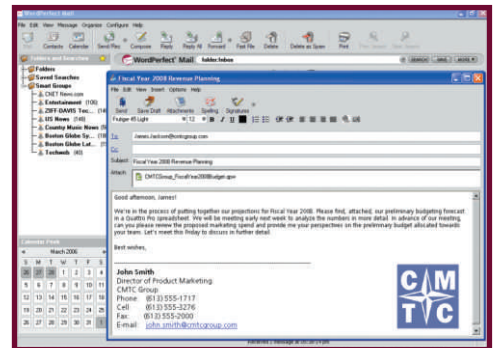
WordPerfect Mail

File Edit View Message Organize Configure Help

Contacts Calendar Send Files Compose Reply Reply All Forward Fast File Delete Delete as Spam Print

Folders and Searches

WordPerfect Mail

folder:Inbox

Folders

Saved Searches

Smart Groups

CNET News.com

Entertainment (106)

ZIFF-DAVIS Tec...

US News (148)

County Music News (9)

Boston Globe Sp...

Boston Globe Lat...

Techweb (40)

Calendar Peek

March 2006

| S | M | T | W | T | F | S |
|---|---|---|---|---|---|---|
| 26 | 27 | 28 | 1 | 2 | 3 | 4 |
| 5 | 6 | 7 | 8 | 9 | 10 | 11 |
| 12 | 13 | 14 | 15 | 16 | 17 | 18 |
| 19 | 20 | 21 | 22 | 23 | 24 | 25 |
| 26 | 27 | 28 | 29 | 30 | 31 | 1 |

Fiscal Year 2008 Revenue Planning

File Edit View Insert Options Help

Send Save Draft Attachments Spelling Signatures

Fudger 45 Light 12

To: James.Jackson@cmtcgroup.com

Cc:

Subject: Fiscal Year 2008 Revenue Planning

Attach: CMTCGroup_FiscalYear2008budget.qpw

Good afternoon, James!

We're in the process of putting together our projections for Fiscal Year 2008. Please find, attached, our preliminary budgeting forecast in a Quattro Pro spreadsheet. We will be meeting early next week to analyze the numbers in more detail. In advance of our meeting, can you please review the proposed marketing spend and provide me your perspectives on the preliminary budget allocated towards your team. Let's meet this Friday to discuss in further detail.

Best wishes,

John Smith
Director of Product Marketing
CMTC Group
Phone: (613) 555-1717
Cell: (613) 555-3276
Fax: (613) 555-2000
E-mail: john.smith@cmtcgroup.com

C M T C